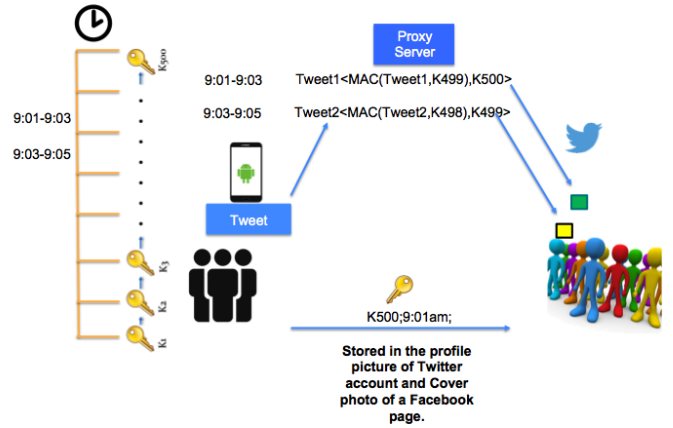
$K_{500}$

9:01-9:03

9:03-9:05

$K_3$

$K_2$

$K_1$

Proxy Server

9:01-9:03 Tweet1<MAC(Tweet1,K499),K500>

9:03-9:05 Tweet2<MAC(Tweet2,K498),K499>

Tweet

K500;9:01am;

Stored in the profile picture of Twitter account and Cover photo of a Facebook page.